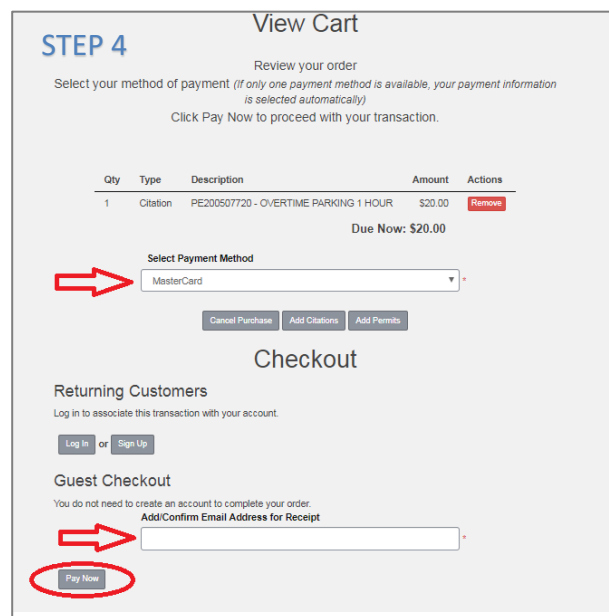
STEP 4

View Cart

Review your order

Select your method of payment (If only one payment method is available, your payment information is selected automatically)

Click Pay Now to proceed with your transaction.

| Qty | Type | Description | Amount | Actions |
|---|---|---|---|---|
| 1 | Citation | PE200507720 - OVERTIME PARKING 1 HOUR | $20.00 | Remove |

Due Now: $20.00

Select Payment Method

MasterCard *

Cancel Purchase Add Citations Add Permits

Checkout

Returning Customers

Log in to associate this transaction with your account.

Log In or Sign Up

Guest Checkout

You do not need to create an account to complete your order.

Add/Confirm Email Address for Receipt

*

Pay Now